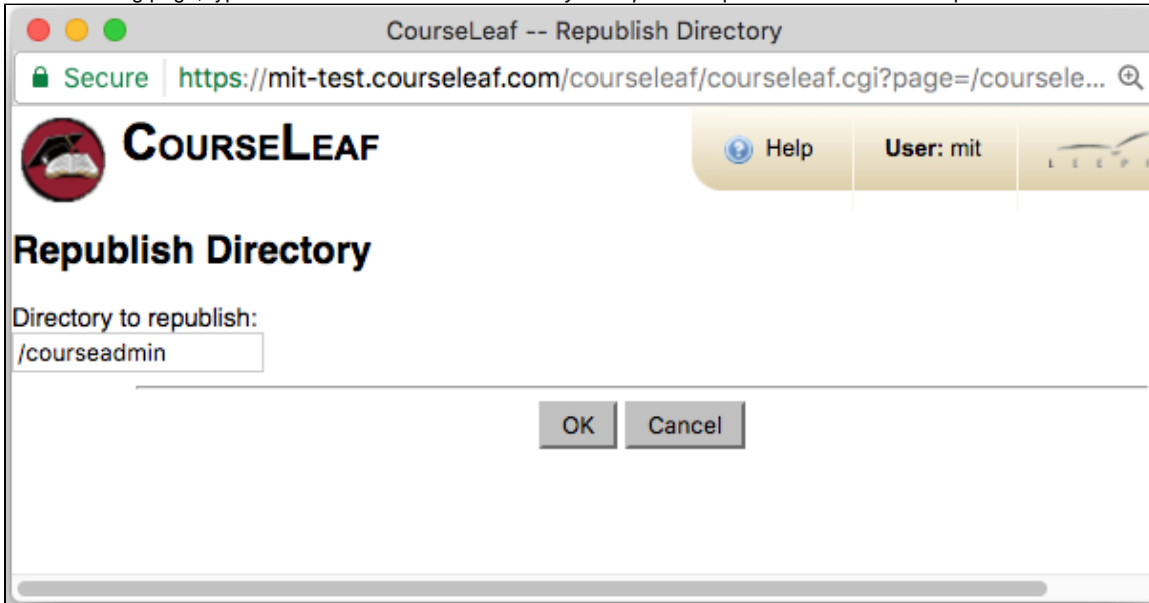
CourseLeaf -- Republish Directory

Secure https://mit-test.courseleaf.com/courseleaf/courseleaf.cgi?page=/coursele...

CourseLeaf

Help User: mit

Republish Directory

Directory to republish:
/courseadmin

OK Cancel